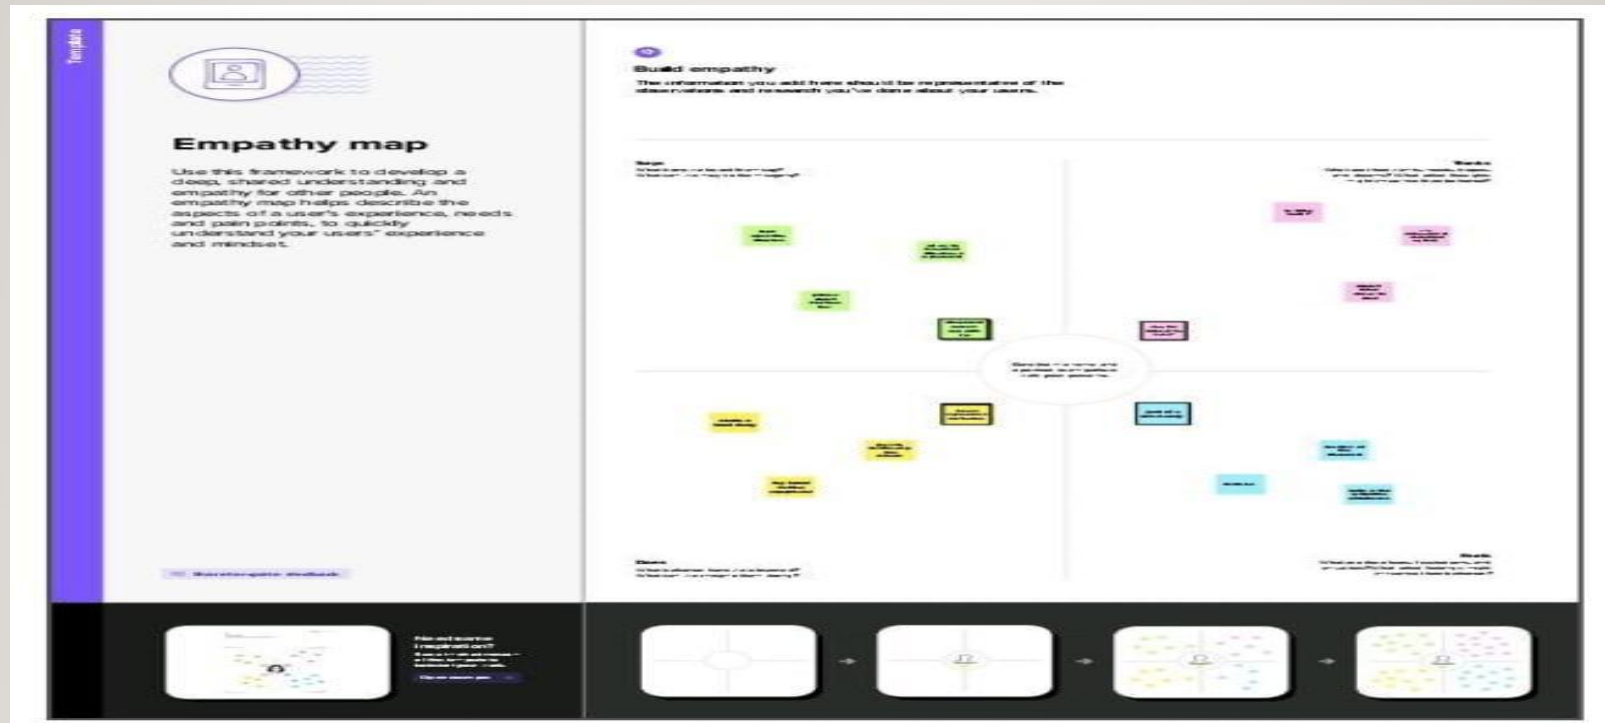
Template

Empathy map

Use this framework to develop a deep, shared understanding and empathy for other people. An empathy map helps describe the aspects of a user's experience, needs and pain points, to quickly understand your users' experience and mindset.

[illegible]

Build empathy

The information you add here should be representative of the observations and research you've done about your users.

Says
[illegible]

Thinks
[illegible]

Does
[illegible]

Feels
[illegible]

Need some inspiration?
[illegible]